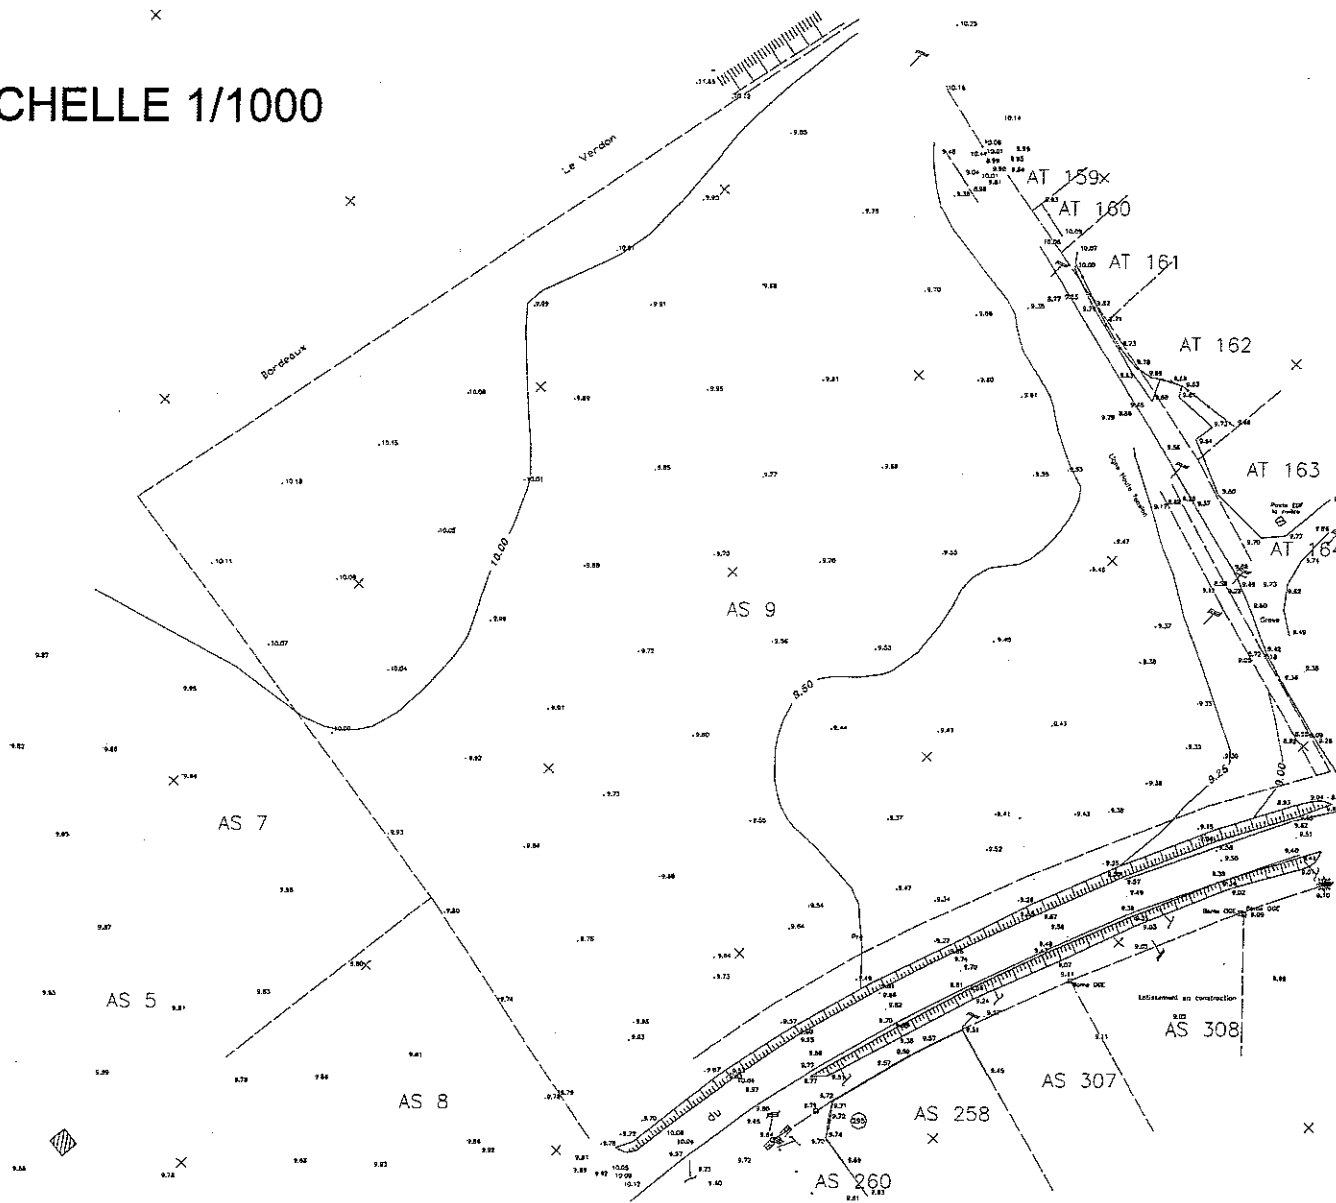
CHELLE 1/1000

Le Verdon

Bordeaux

AT 159

AT 160

AT 161

AT 162

AT 163

AT 164

AS 9

AS 7

AS 5

AS 8

AS 258

AS 260

AS 307

AS 308

10.00

9.50

9.25

9.00

du

Lotissement en construction

Ligne Haute Tension

Poste EDF

Grave

Borne OGE

10.25
10.16
10.14
9.85
9.95
9.75
10.01
9.88
9.70
9.91
9.99
10.08
9.89
9.95
9.81
9.80
10.15
10.18
10.05
9.85
9.77
9.58
9.35
9.70
9.26
9.50
9.47
9.46
10.11
10.08
10.07
10.04
9.99
9.72
9.56
9.53
9.49
9.37
9.38
9.87
9.95
9.82
9.80
9.84
9.93
9.92
9.81
9.80
9.73
9.66
9.84
9.46
9.54
9.64
9.44
9.43
9.41
9.37
9.43
9.38
9.52
9.33
9.34
9.47
9.38
9.76
9.94
9.73
9.85
9.83
9.74
9.85
9.80
9.83
9.81
9.88
9.89
9.79
9.84
9.66
9.86
9.82
9.83
9.92
9.78
9.75
9.70
9.72
9.57
10.08
10.06
10.05
10.09
10.12
9.73
9.72
9.40
9.60
9.45
9.49
9.55
9.57
9.45
9.81
9.83
9.15
9.56
9.58
9.40
9.02
9.03
9.09
9.11
9.33
9.25
9.49
9.73
9.62
9.38
9.36
9.28
9.04
9.10
9.86